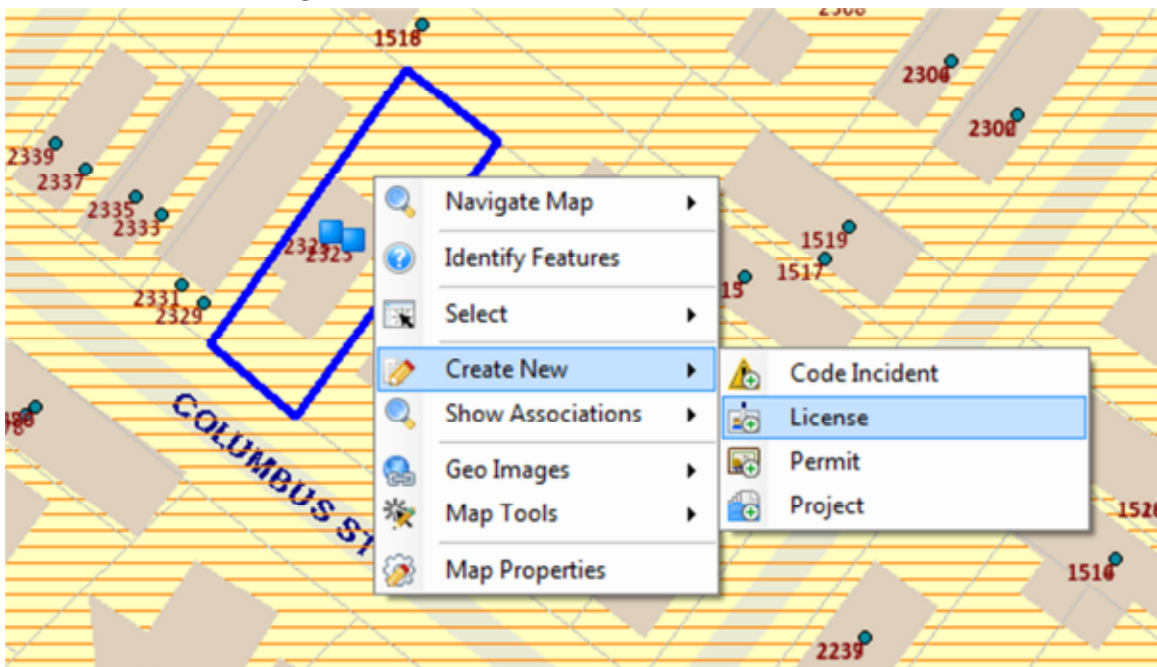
2306
1518
2306
2300
2339
2337
2335
2333
2325
2325
1519
1517
15
2331
2329
COLUMBUS ST
2239
1516
1520

Navigate Map
Identify Features
Select
Create New
Show Associations
Geo Images
Map Tools
Map Properties

Code Incident
License
Permit
Project